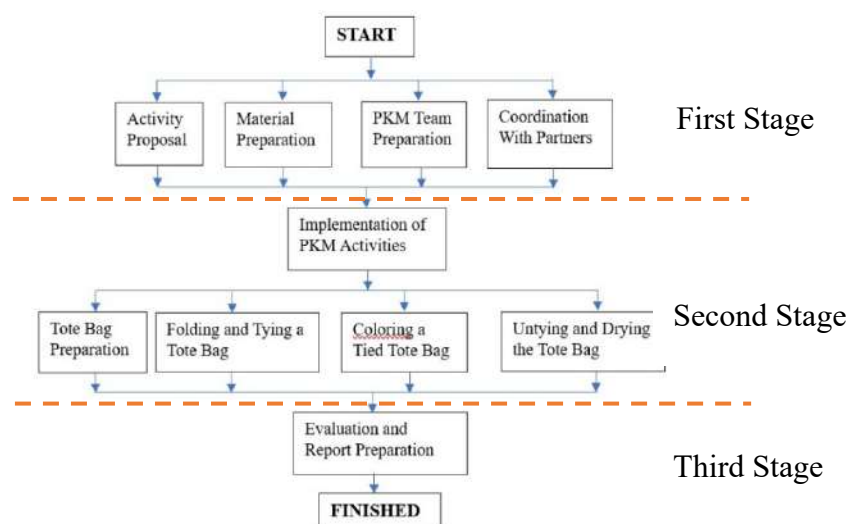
START

Activity Proposal

Material Preparation

PKM Team Preparation

Coordination With Partners

First Stage

Implementation of PKM Activities

Tote Bag Preparation

Folding and Tying a Tote Bag

Coloring a Tied Tote Bag

Untying and Drying the Tote Bag

Second Stage

Evaluation and Report Preparation

Third Stage

FINISHED